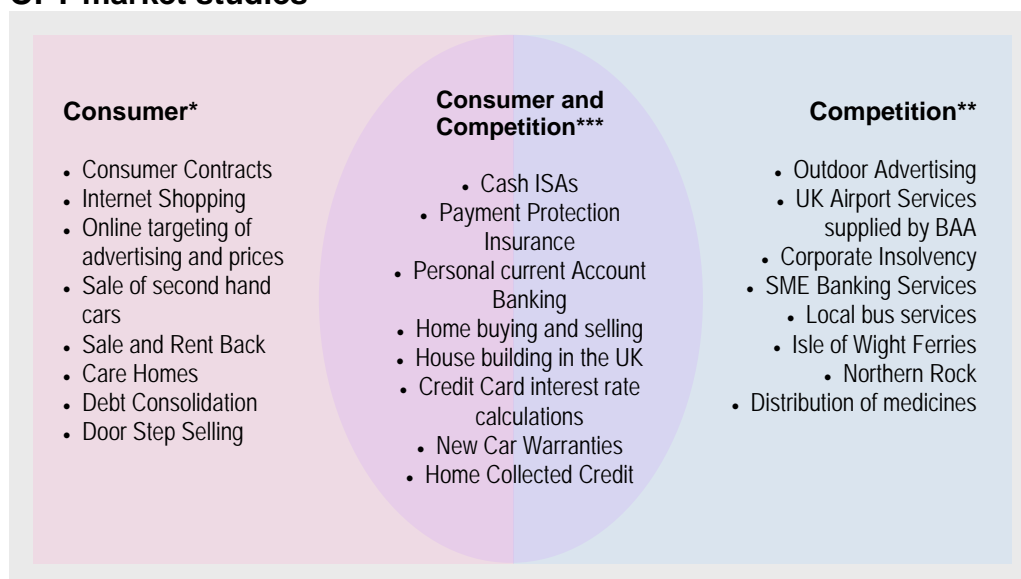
OFT market studies

Consumer*

- Consumer Contracts
- Internet Shopping
- Online targeting of advertising and prices
- Sale of second hand cars
- Sale and Rent Back
- Care Homes
- Debt Consolidation
- Door Step Selling

Consumer and Competition***

- Cash ISAs
- Payment Protection Insurance
- Personal current Account Banking
- Home buying and selling
- House building in the UK
- Credit Card interest rate calculations
- New Car Warranties
- Home Collected Credit

Competition**

- Outdoor Advertising
- UK Airport Services supplied by BAA
- Corporate Insolvency
- SME Banking Services
- Local bus services
- Isle of Wight Ferries
- Northern Rock
- Distribution of medicines